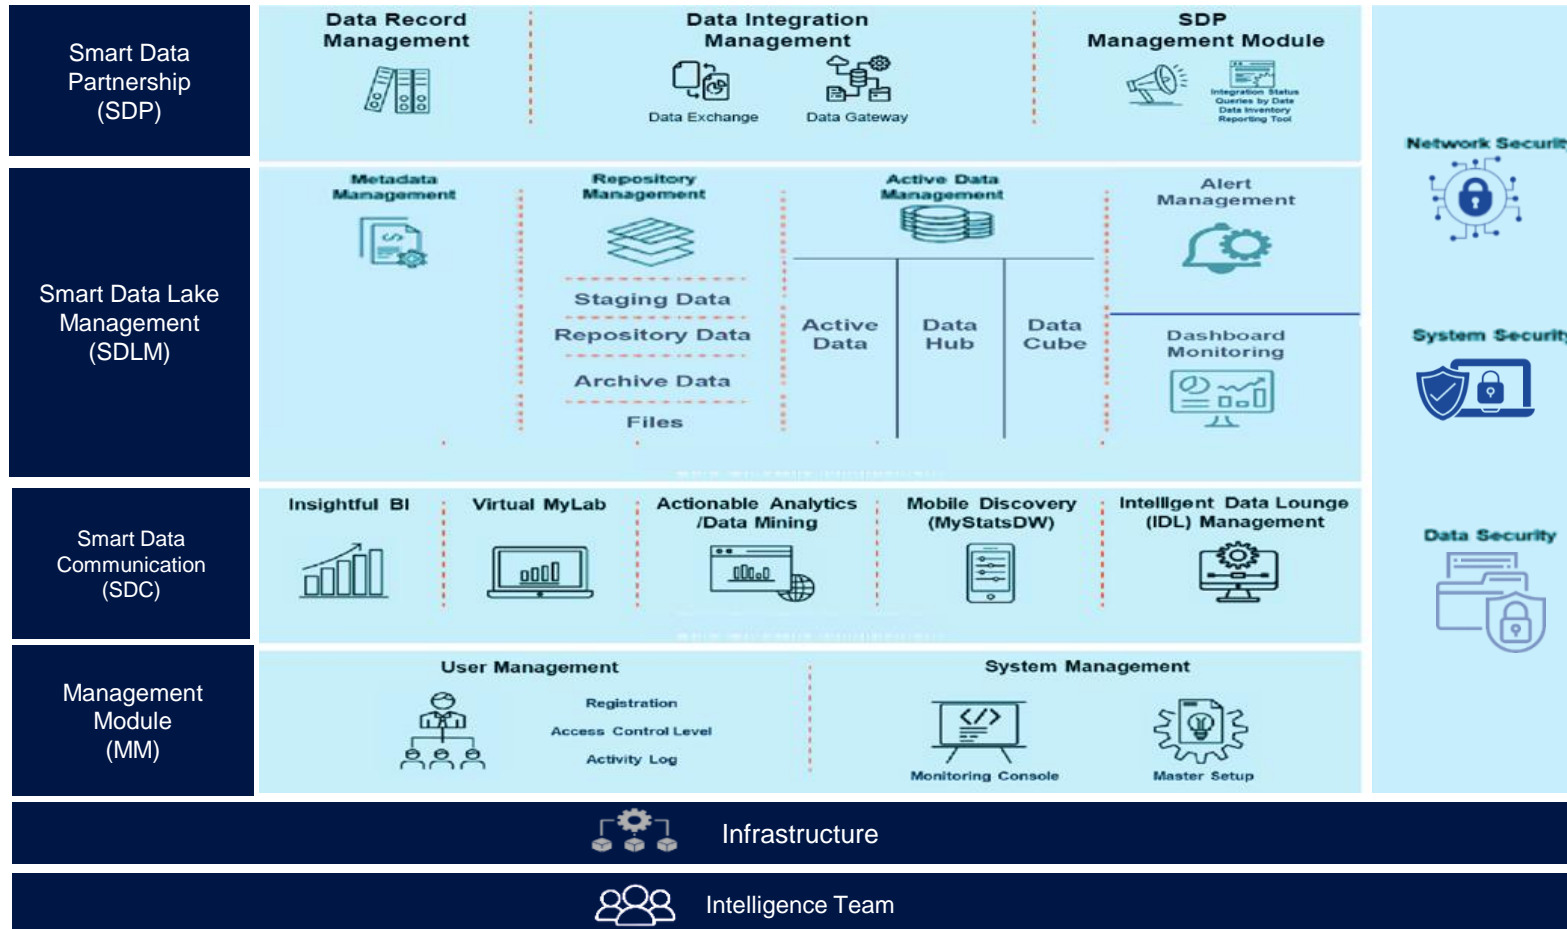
Smart Data Partnership (SDP)

Data Record Management

Data Integration Management

Data Exchange

Data Gateway

SDP Management Module

Integration Status
Queries by Date
Data Inventory
Reporting Tool

Smart Data Lake Management (SDLM)

Metadata Management

Repository Management

Staging Data

Repository Data

Archive Data

Files

Active Data Management

Active Data

Data Hub

Data Cube

Alert Management

Dashboard Monitoring

Smart Data Communication (SDC)

Insightful BI

Virtual MyLab

Actionable Analytics /Data Mining

Mobile Discovery (MyStatsDW)

Intelligent Data Lounge (IDL) Management

Management Module (MM)

User Management

Registration

Access Control Level

Activity Log

System Management

Monitoring Console

Master Setup

Network Securit

System Security

Data Security

Infrastructure

Intelligence Team